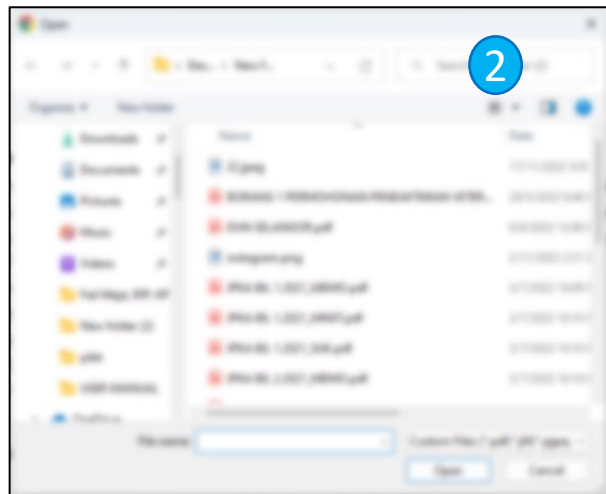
Open

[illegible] › Dow... › New f...

Search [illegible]

2

Organize ▾ New folder

Downloads
Documents
Pictures
Music
Videos
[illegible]
New folder (2)
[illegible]
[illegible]
OneDrive

Name
Date

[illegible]
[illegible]
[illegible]
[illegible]
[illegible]
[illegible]
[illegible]
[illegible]

File name:
Custom Files (*.pdf;*.jpg;*.jpeg;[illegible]

Open
Cancel